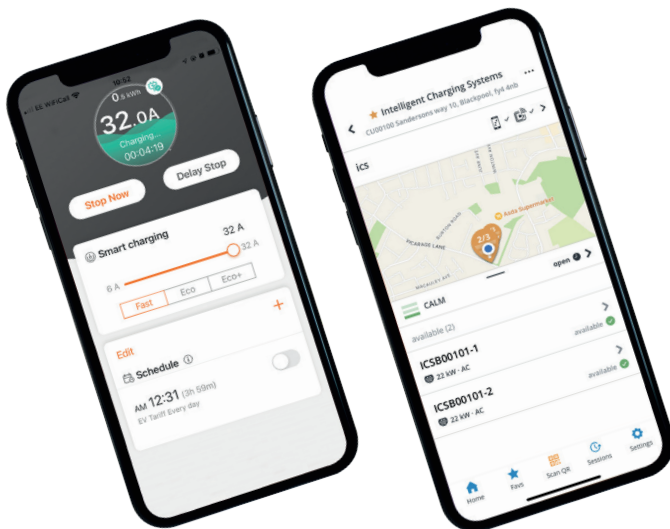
EE WiFiCall
10:52
0 kWh
32.0A
Charging...
00:04:19
Stop Now
Delay Stop
Smart charging
32 A
32 A
6 A
Fast
Eco
Eco+
+
Edit
Schedule
AM 12:31 (3h 59m)
EV Tariff Every day

Intelligent Charging Systems
CU00100 Sandersons way 10, Blackpool, fy4 4nb
ics
Asda Supermarket
VICARAGE LANE
BURTON ROAD
2/3
open
CALM
available (2)
available
ICSB00101-1
22 kW · AC
available
ICSB00101-2
22 kW · AC
Home
Favs
Scan QR
Sessions
Settings